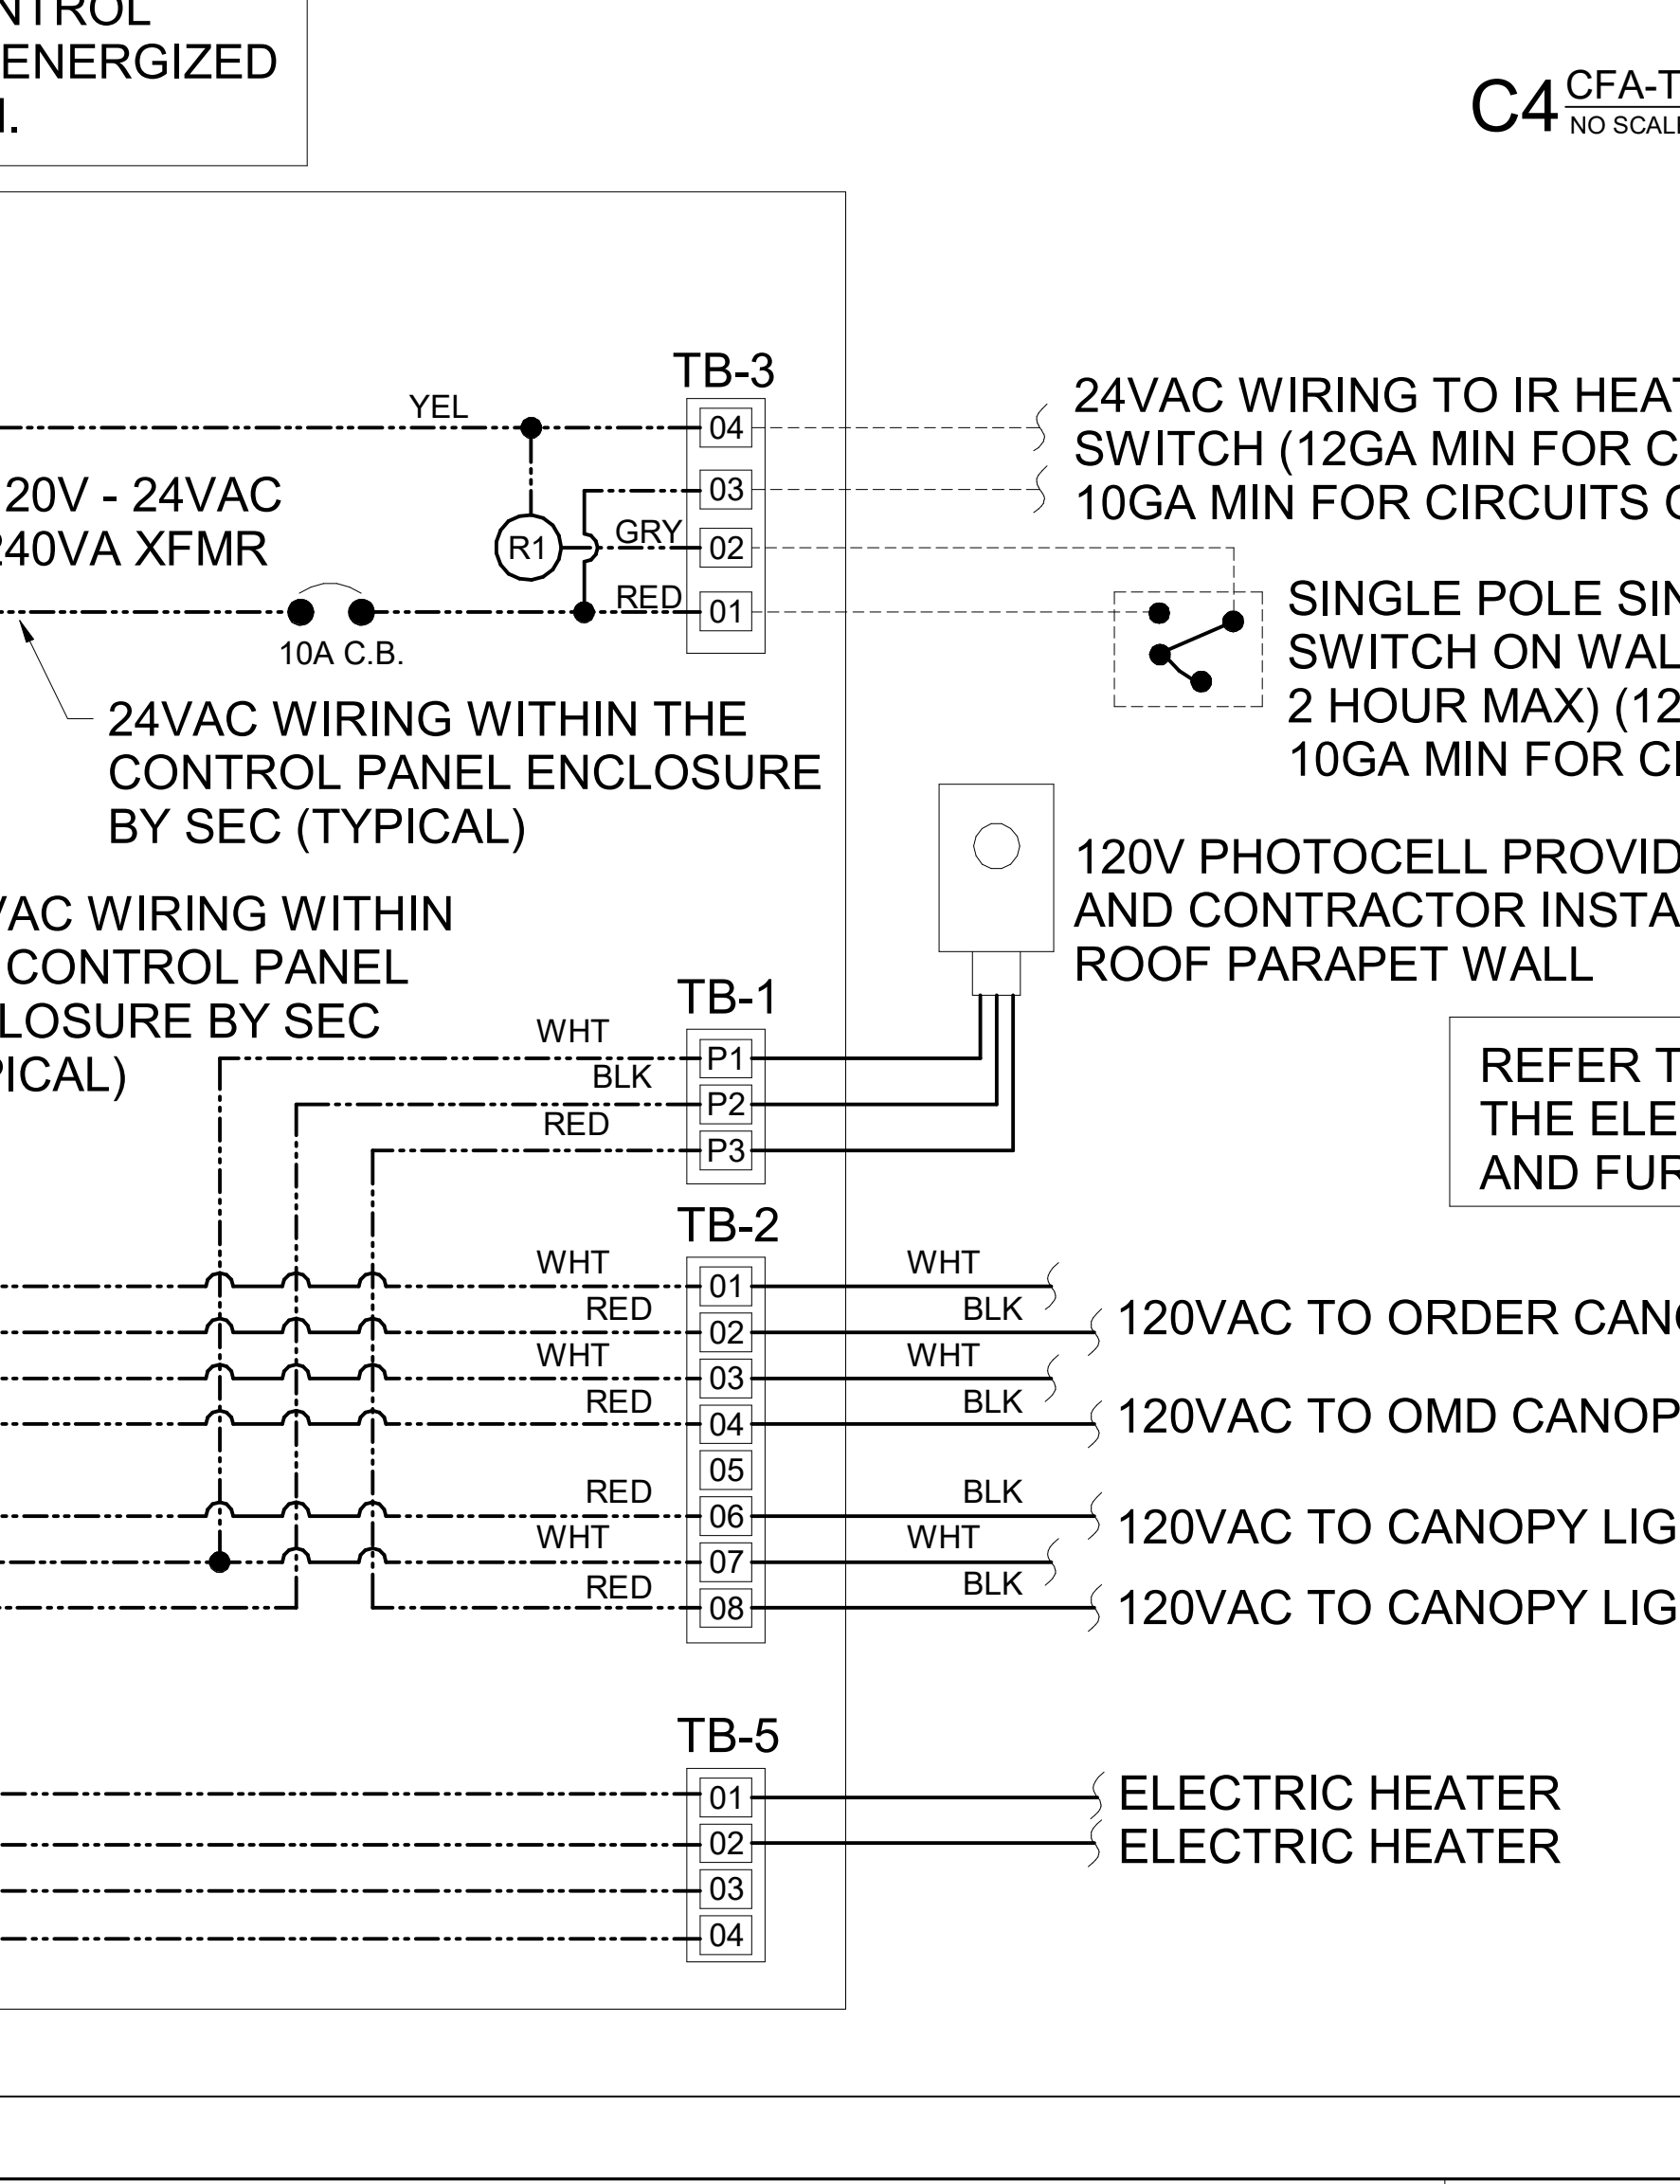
NTROL
ENERGIZED
I.

C4 CFA-T
NO SCALI

TB-3

YEL

04

03

02

01

GRY

RED

R1

20V - 24VAC
240VA XFMR

10A C.B.

24VAC WIRING WITHIN THE CONTROL PANEL ENCLOSURE BY SEC (TYPICAL)

24VAC WIRING TO IR HEAT
SWITCH (12GA MIN FOR C
10GA MIN FOR CIRCUITS G

SINGLE POLE SIN
SWITCH ON WAL
2 HOUR MAX) (12
10GA MIN FOR CI

120V PHOTOCELL PROVID
AND CONTRACTOR INSTA
ROOF PARAPET WALL

VAC WIRING WITHIN
CONTROL PANEL
LOSURE BY SEC
PICAL)

TB-1

WHT

BLK

RED

P1

P2

P3

REFER T
THE ELE
AND FUR

TB-2

WHT

RED

WHT

RED

RED

WHT

RED

01

02

03

04

05

06

07

08

WHT

BLK

WHT

BLK

BLK

WHT

BLK

120VAC TO ORDER CAN

120VAC TO OMD CANOP

120VAC TO CANOPY LIG

120VAC TO CANOPY LIG

TB-5

01

02

03

04

ELECTRIC HEATER
ELECTRIC HEATER